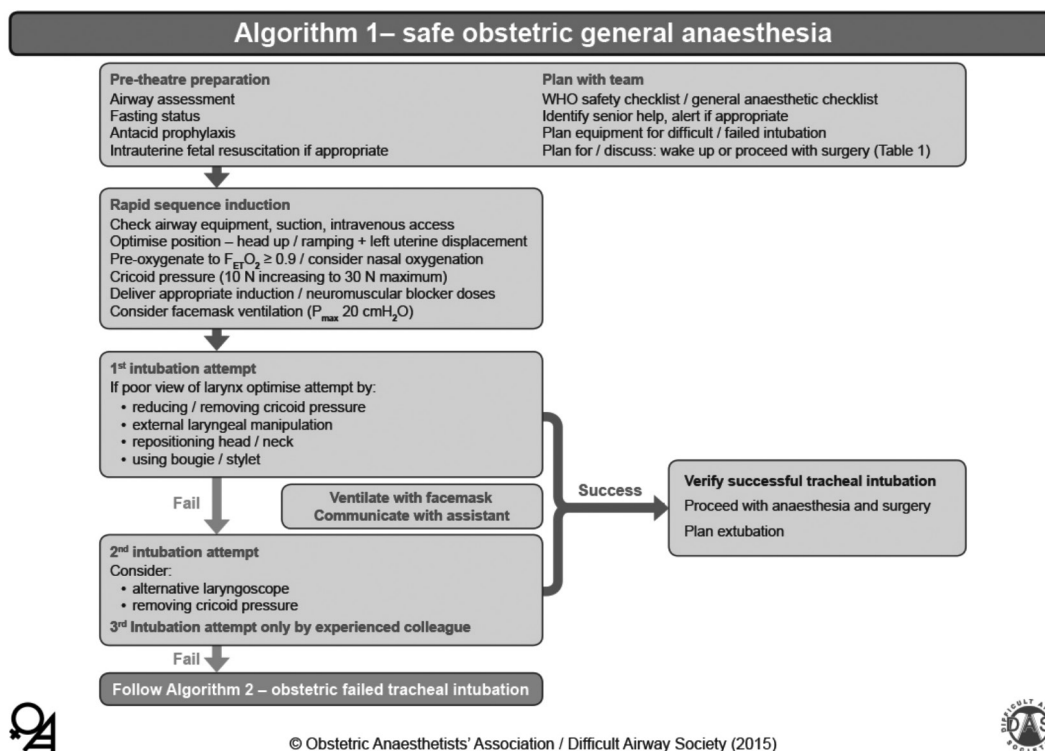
Algorithm 1– safe obstetric general anaesthesia

Pre-theatre preparation
Airway assessment
Fasting status
Antacid prophylaxis
Intrauterine fetal resuscitation if appropriate

Plan with team
WHO safety checklist / general anaesthetic checklist
Identify senior help, alert if appropriate
Plan equipment for difficult / failed intubation
Plan for / discuss: wake up or proceed with surgery (Table 1)

Rapid sequence induction
Check airway equipment, suction, intravenous access
Optimise position – head up / ramping + left uterine displacement
Pre-oxygenate to $F_{ET}O_2 \geq 0.9$ / consider nasal oxygenation
Cricoid pressure (10 N increasing to 30 N maximum)
Deliver appropriate induction / neuromuscular blocker doses
Consider facemask ventilation ($P_{max}$ 20 $cmH_2O$)

1st intubation attempt
If poor view of larynx optimise attempt by:
• reducing / removing cricoid pressure
• external laryngeal manipulation
• repositioning head / neck
• using bougie / stylet

Fail

Ventilate with facemask
Communicate with assistant

Success

Verify successful tracheal intubation
Proceed with anaesthesia and surgery
Plan extubation

2nd intubation attempt
Consider:
• alternative laryngoscope
• removing cricoid pressure
3rd Intubation attempt only by experienced colleague

Fail

Follow Algorithm 2 – obstetric failed tracheal intubation

© Obstetric Anaesthetists' Association / Difficult Airway Society (2015)

DIFFICULT AIRWAY SOCIETY DAS